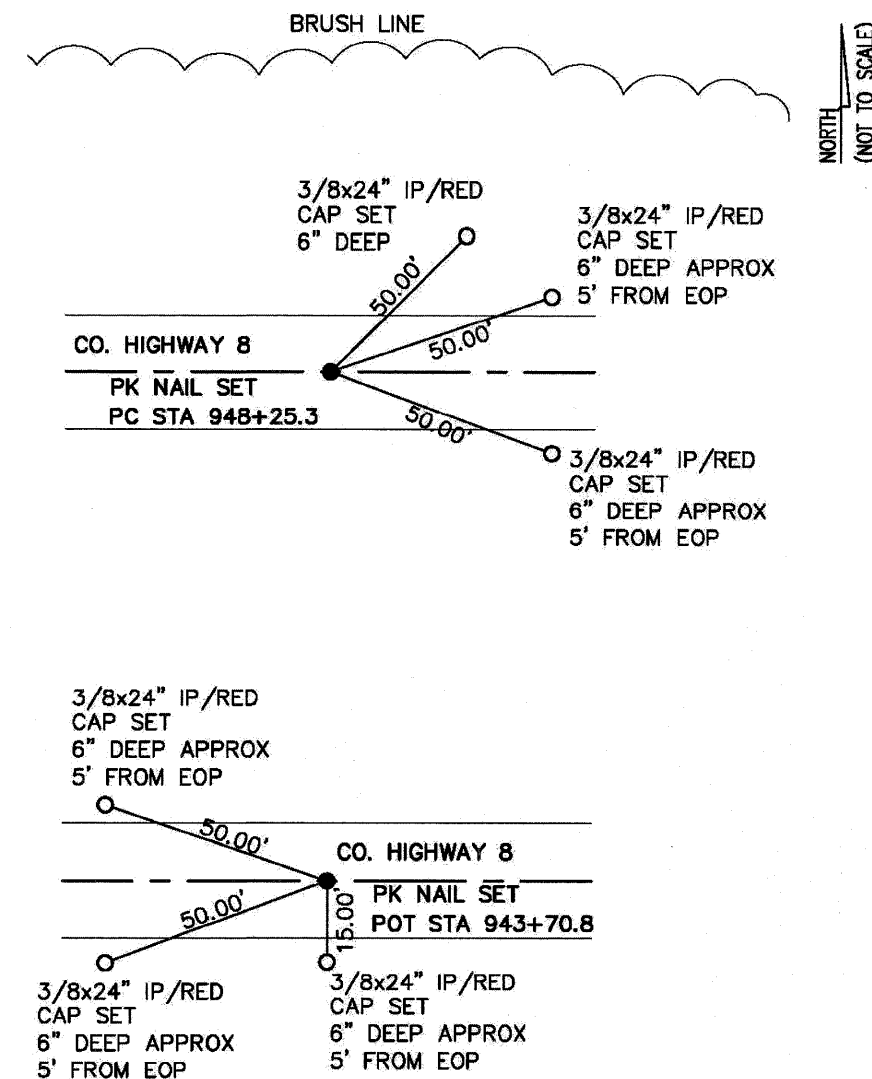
BRUSH LINE

NORTH
(NOT TO SCALE)

3/8x24" IP/RED
CAP SET
6" DEEP

3/8x24" IP/RED
CAP SET
6" DEEP APPROX
5' FROM EOP

50.00'

50.00'

CO. HIGHWAY 8

PK NAIL SET
PC STA 948+25.3

50.00'

3/8x24" IP/RED
CAP SET
6" DEEP APPROX
5' FROM EOP

3/8x24" IP/RED
CAP SET
6" DEEP APPROX
5' FROM EOP

50.00'

CO. HIGHWAY 8

50.00'

15.00'

PK NAIL SET
POT STA 943+70.8

3/8x24" IP/RED
CAP SET
6" DEEP APPROX
5' FROM EOP

3/8x24" IP/RED
CAP SET
6" DEEP APPROX
5' FROM EOP